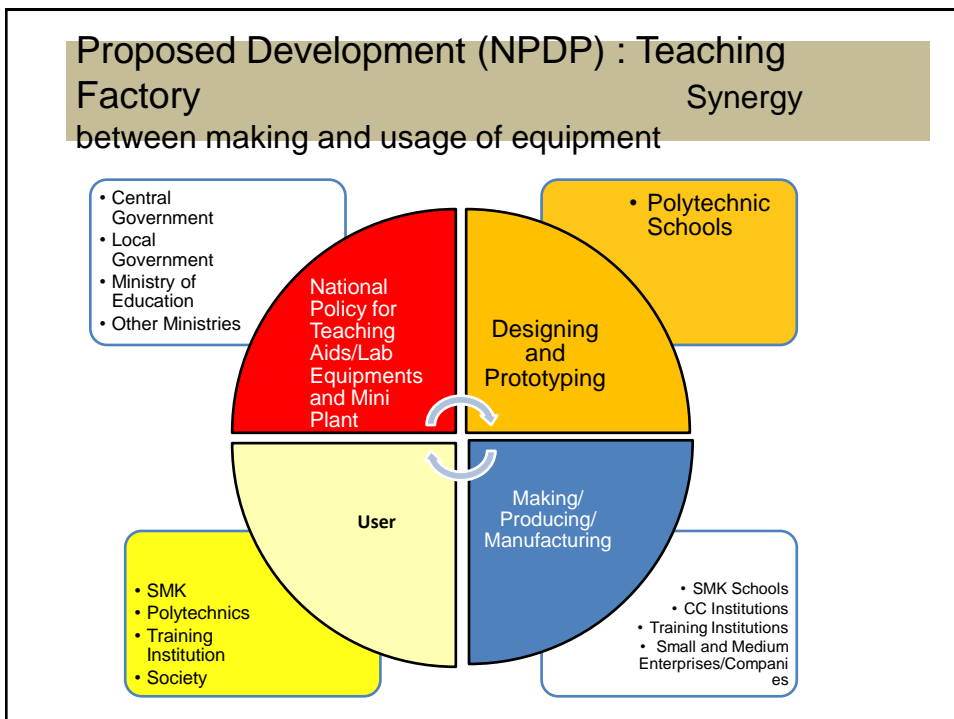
Proposed Development (NPDP) : Teaching Factory Synergy between making and usage of equipment

• Central Government
• Local Government
• Ministry of Education
• Other Ministries

• Polytechnic Schools

National Policy for Teaching Aids/Lab Equipments and Mini Plant

Designing and Prototyping

User

Making/ Producing/ Manufacturing

• SMK
• Polytechnics
• Training Institution
• Society

• SMK Schools
• CC Institutions
• Training Institutions
• Small and Medium Enterprises/Companies